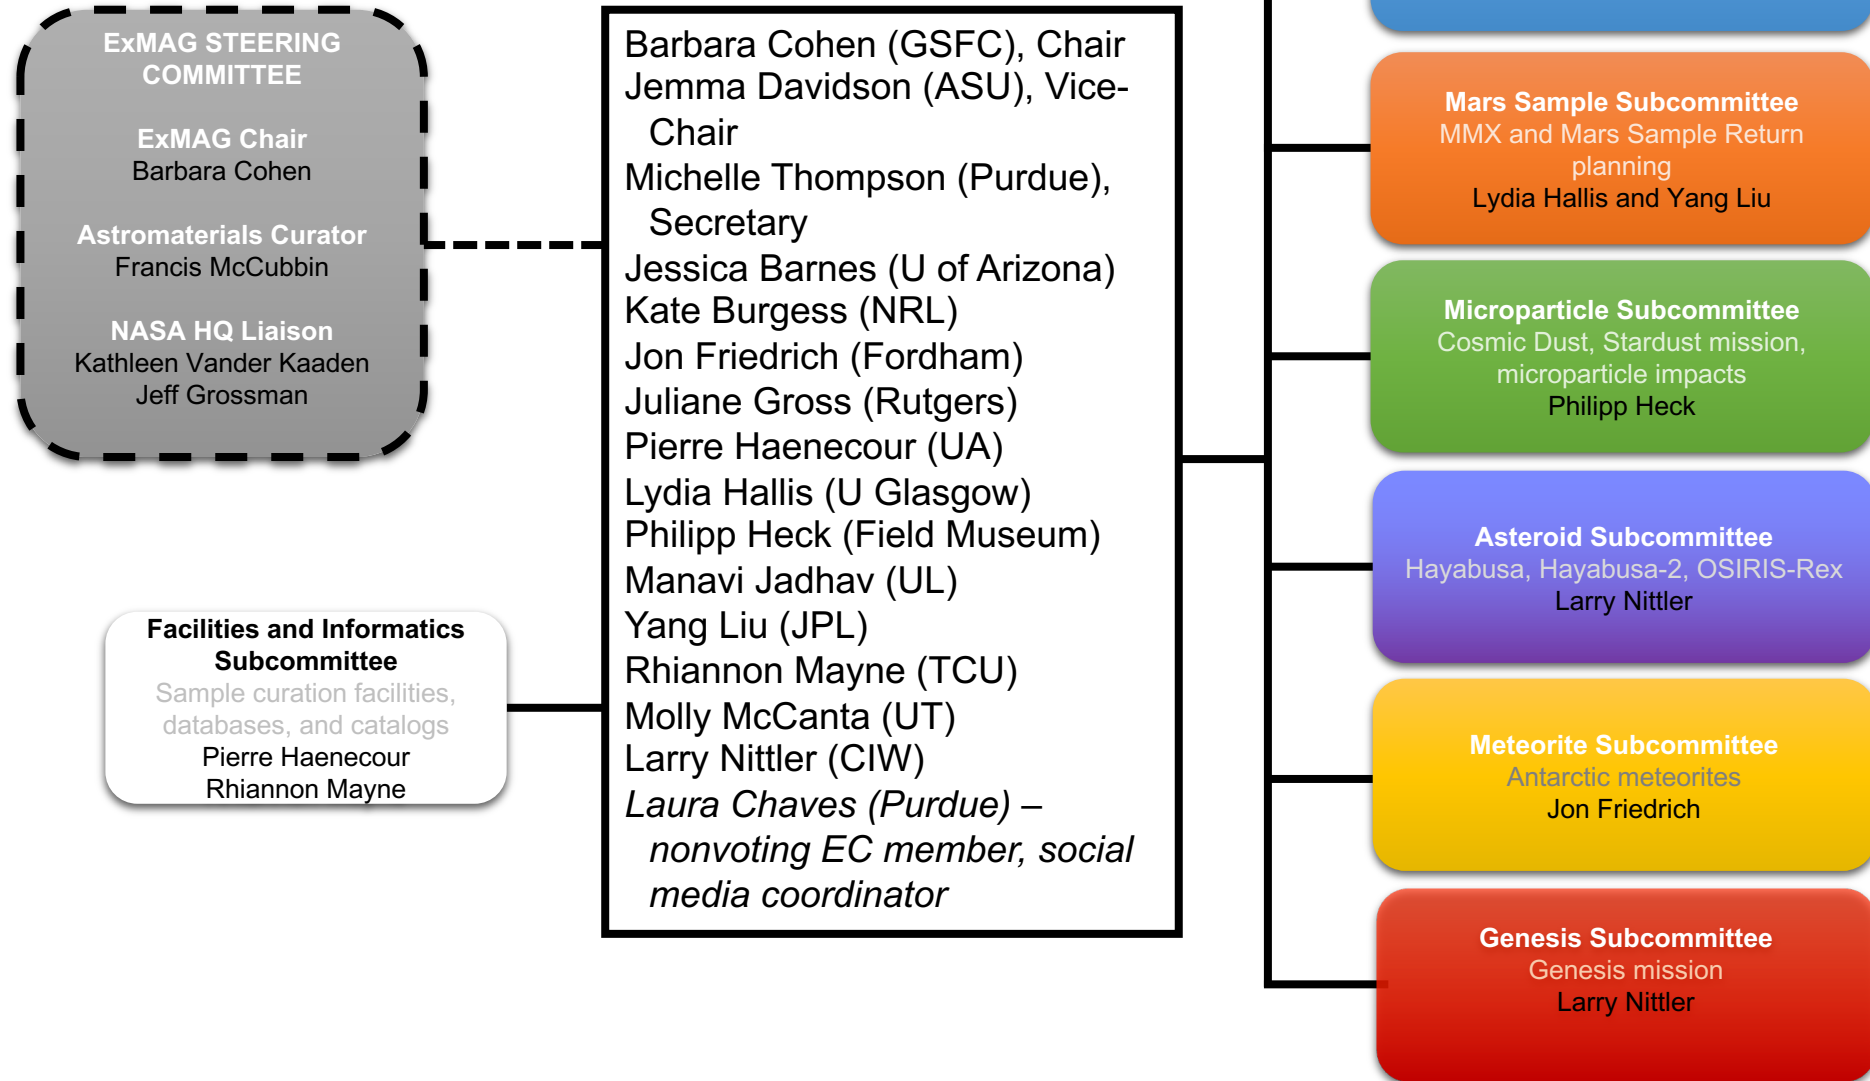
ExMAG STEERING COMMITTEE

ExMAG Chair
Barbara Cohen

Astromaterials Curator
Francis McCubbin

NASA HQ Liaison
Kathleen Vander Kaaden
Jeff Grossman

Barbara Cohen (GSFC), Chair
Jemma Davidson (ASU), Vice-Chair
Michelle Thompson (Purdue), Secretary
Jessica Barnes (U of Arizona)
Kate Burgess (NRL)
Jon Friedrich (Fordham)
Juliane Gross (Rutgers)
Pierre Haenecour (UA)
Lydia Hallis (U Glasgow)
Philipp Heck (Field Museum)
Manavi Jadhav (UL)
Yang Liu (JPL)
Rhiannon Mayne (TCU)
Molly McCanta (UT)
Larry Nittler (CIW)
*Laura Chaves (Purdue) – nonvoting EC member, social media coordinator*

Facilities and Informatics Subcommittee
Sample curation facilities, databases, and catalogs
Pierre Haenecour
Rhiannon Mayne

Mars Sample Subcommittee
MMX and Mars Sample Return planning
Lydia Hallis and Yang Liu

Microparticle Subcommittee
Cosmic Dust, Stardust mission, microparticle impacts
Philipp Heck

Asteroid Subcommittee
Hayabusa, Hayabusa-2, OSIRIS-Rex
Larry Nittler

Meteorite Subcommittee
Antarctic meteorites
Jon Friedrich

Genesis Subcommittee
Genesis mission
Larry Nittler